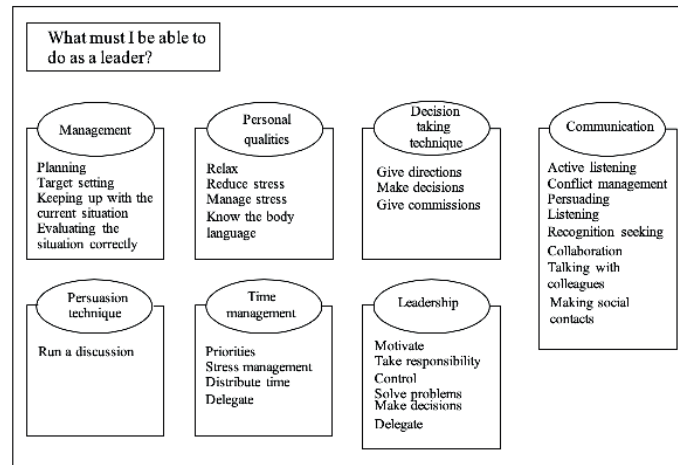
What must I be able to do as a leader?

Management

Planning
Target setting
Keeping up with the current situation
Evaluating the situation correctly

Personal qualities

Relax
Reduce stress
Manage stress
Know the body language

Decision taking technique

Give directions
Make decisions
Give commissions

Communication

Active listening
Conflict management
Persuading
Listening
Recognition seeking
Collaboration
Talking with colleagues
Making social contacts

Persuasion technique

Run a discussion

Time management

Priorities
Stress management
Distribute time
Delegate

Leadership

Motivate
Take responsibility
Control
Solve problems
Make decisions
Delegate